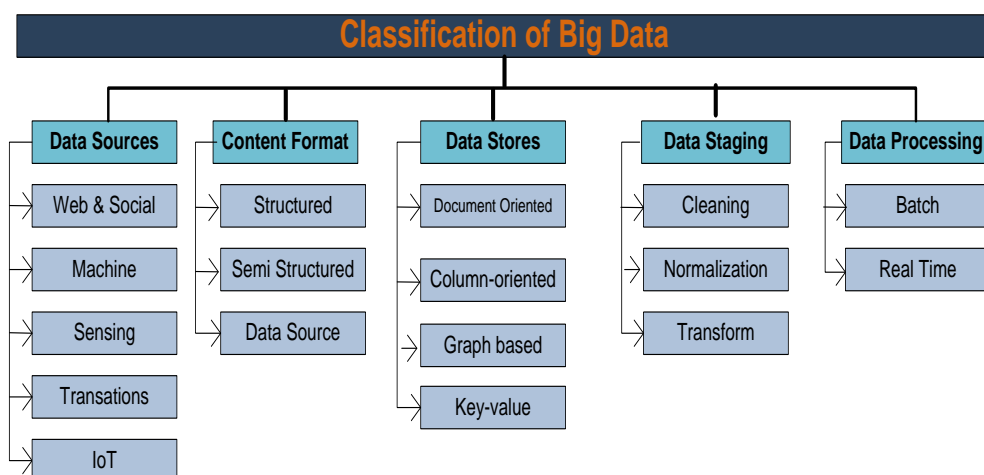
Classification of Big Data

Data Sources
Web & Social
Machine
Sensing
Transations
IoT

Content Format
Structured
Semi Structured
Data Source

Data Stores
Document Oriented
Column-oriented
Graph based
Key-value

Data Staging
Cleaning
Normalization
Transform

Data Processing
Batch
Real Time